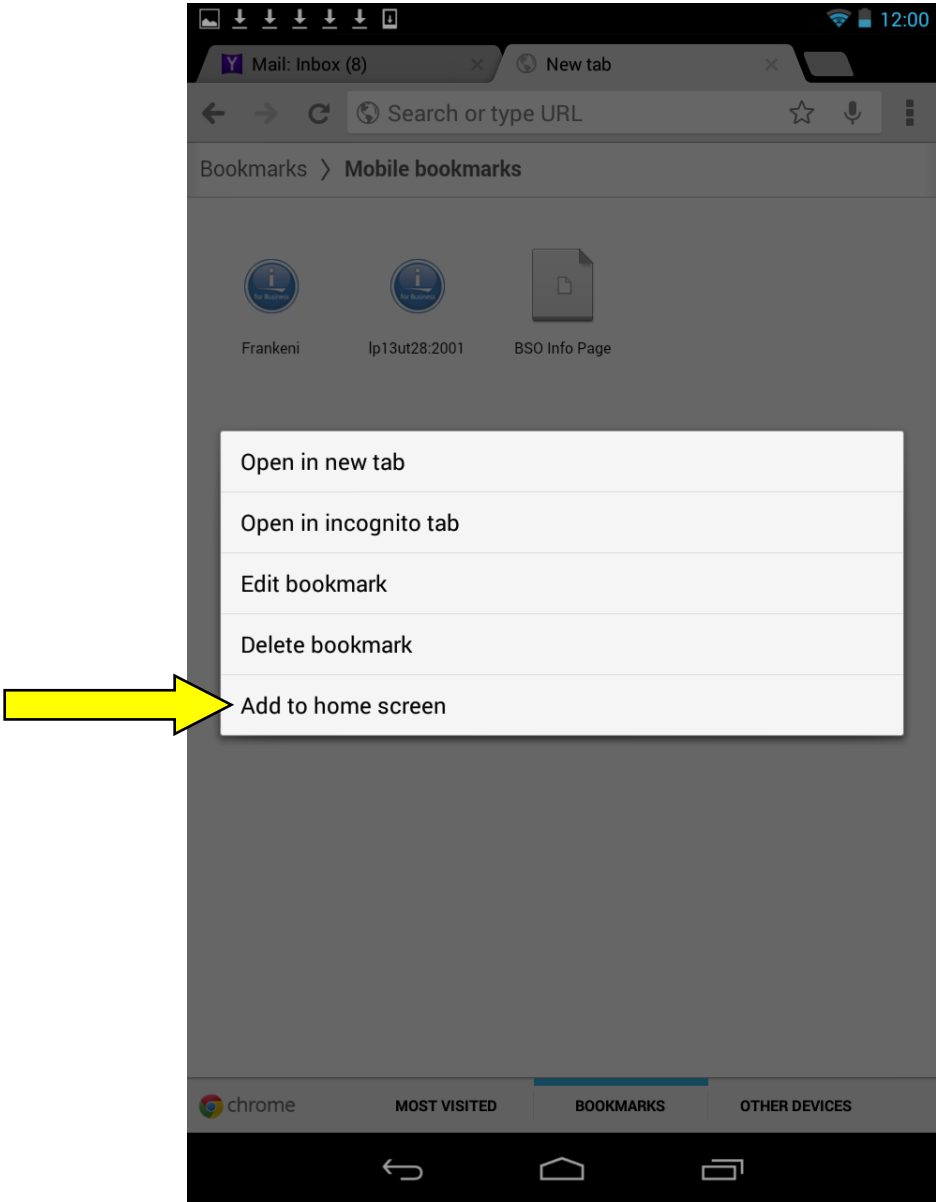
12:00

Mail: Inbox (8)

New tab

Search or type URL

Bookmarks 〉 Mobile bookmarks

Frankeni

lp13ut28:2001

BSO Info Page

Open in new tab

Open in incognito tab

Edit bookmark

Delete bookmark

Add to home screen

chrome

MOST VISITED

BOOKMARKS

OTHER DEVICES